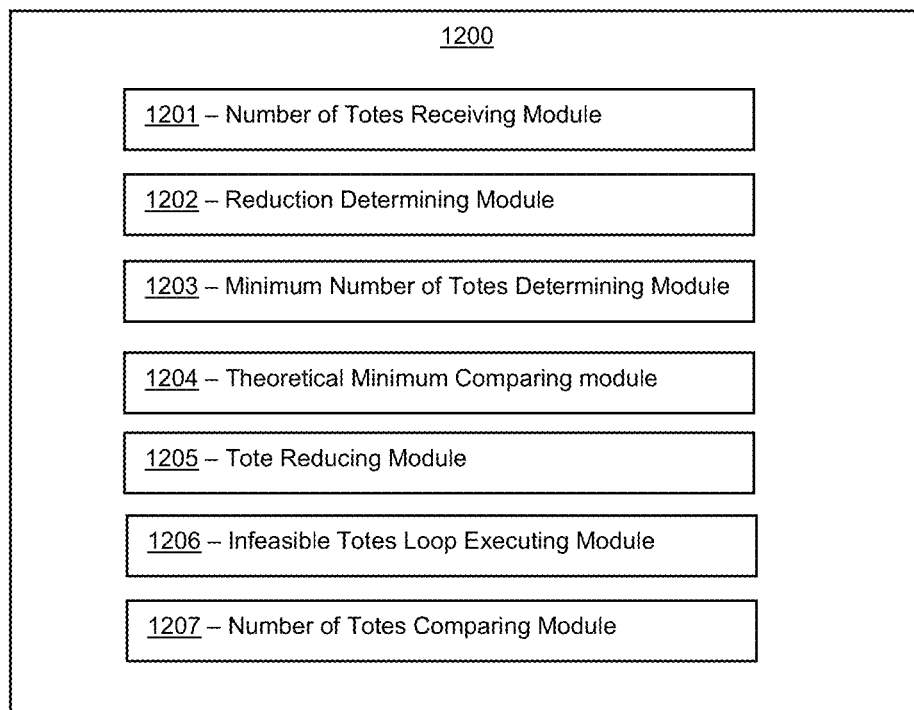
1200

1201 – Number of Totes Receiving Module

1202 – Reduction Determining Module

1203 – Minimum Number of Totes Determining Module

1204 – Theoretical Minimum Comparing module

1205 – Tote Reducing Module

1206 – Infeasible Totes Loop Executing Module

1207 – Number of Totes Comparing Module